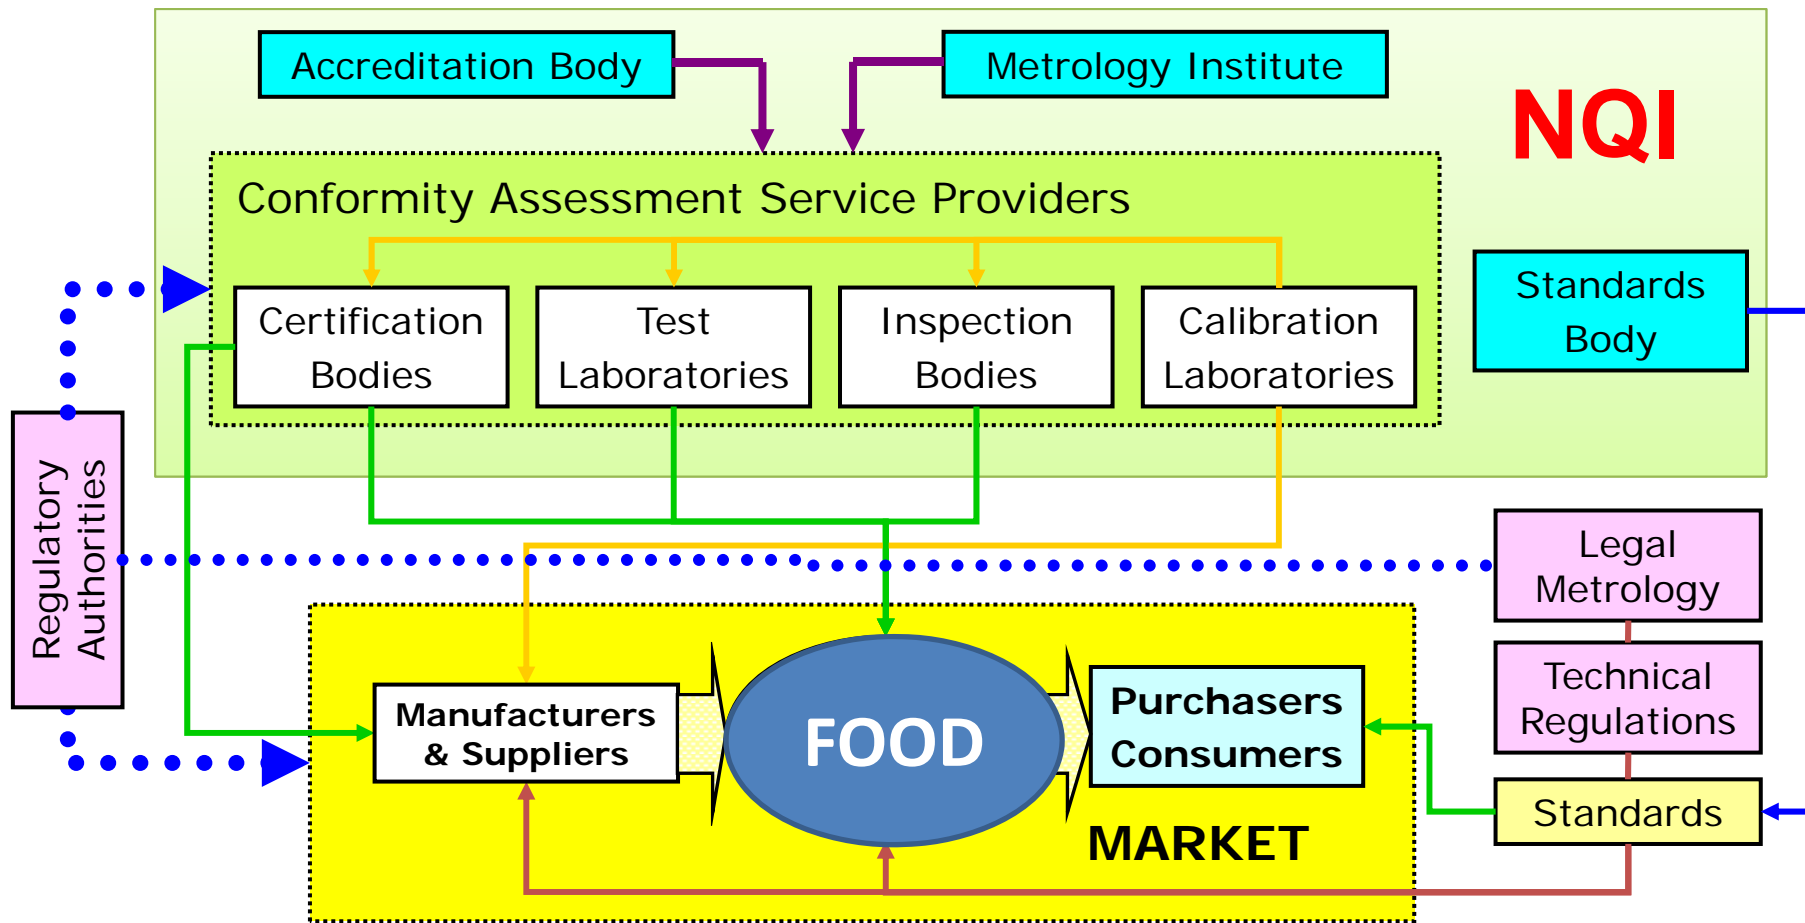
Accreditation Body

Metrology Institute

NQI

Conformity Assessment Service Providers

Certification Bodies

Test Laboratories

Inspection Bodies

Calibration Laboratories

Standards Body

Regulatory Authorities

Legal Metrology

Technical Regulations

Standards

Manufacturers & Suppliers

FOOD

Purchasers Consumers

MARKET